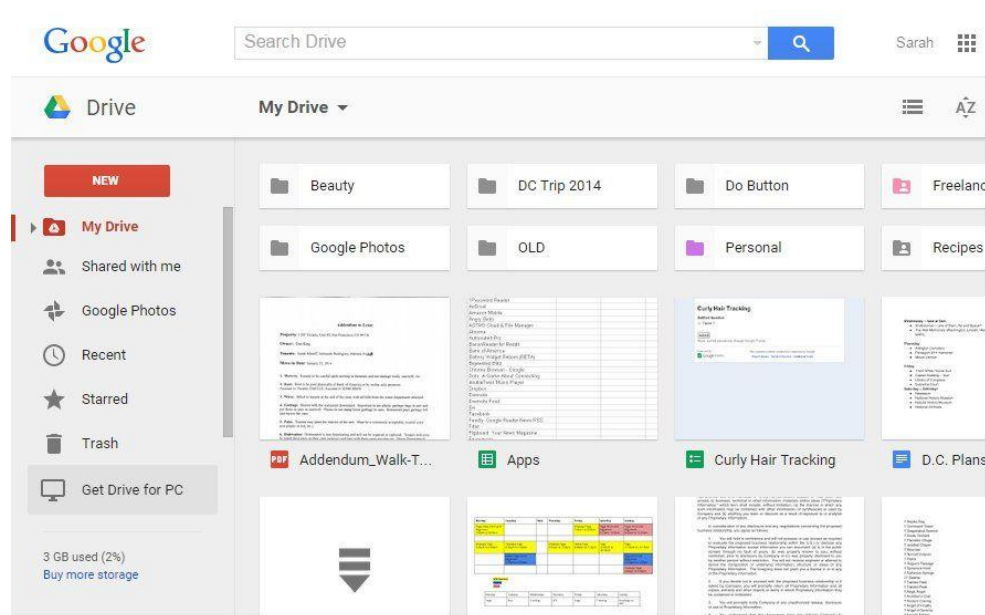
Google

Search Drive

Sarah

Drive

My Drive

NEW

My Drive

Shared with me

Google Photos

Recent

Starred

Trash

Get Drive for PC

3 GB used (2%)

Buy more storage

Beauty

DC Trip 2014

Do Button

Freelanc

Google Photos

OLD

Personal

Recipes

Curly Hair Tracking

Addendum_Walk-T...

Apps

Curly Hair Tracking

D.C. Plans